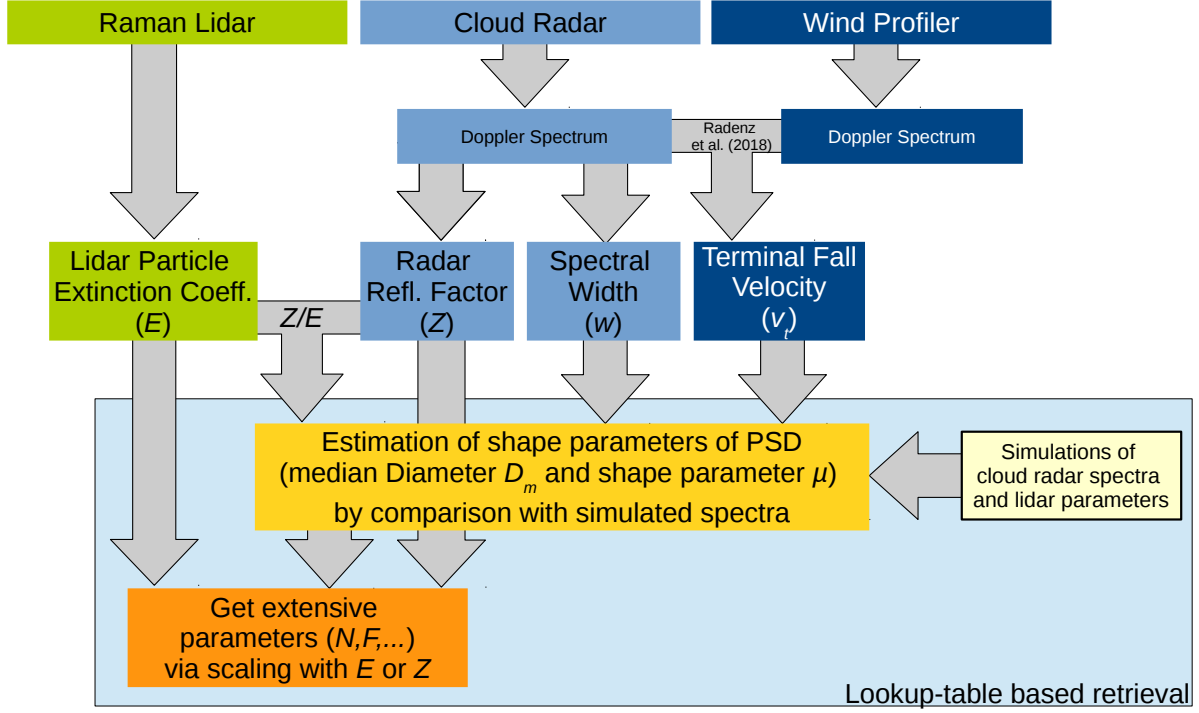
Raman Lidar

Cloud Radar

Wind Profiler

Doppler Spectrum

Radenz et al. (2018)

Doppler Spectrum

Lidar Particle Extinction Coeff. ($E$)

$Z/E$

Radar Refl. Factor ($Z$)

Spectral Width ($w$)

Terminal Fall Velocity ($v_t$)

Estimation of shape parameters of PSD (median Diameter $D_m$ and shape parameter $\mu$) by comparison with simulated spectra

Simulations of cloud radar spectra and lidar parameters

Get extensive parameters ($N$,$F$,...) via scaling with $E$ or $Z$

Lookup-table based retrieval